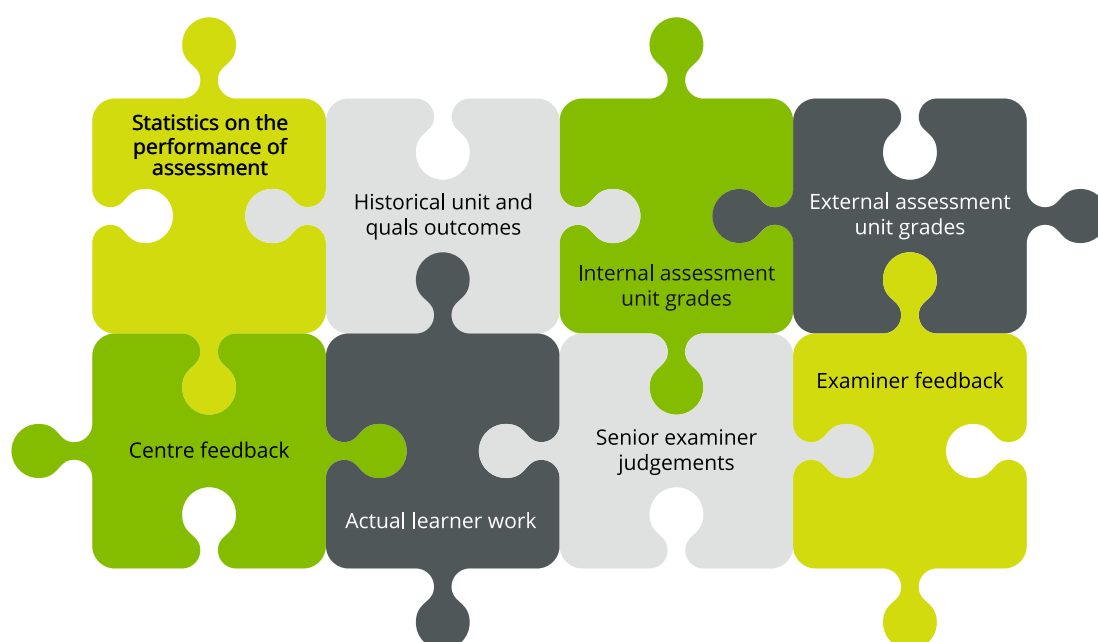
Statistics on the performance of assessment

Historical unit and quals outcomes

Internal assessment unit grades

External assessment unit grades

Centre feedback

Actual learner work

Senior examiner judgements

Examiner feedback